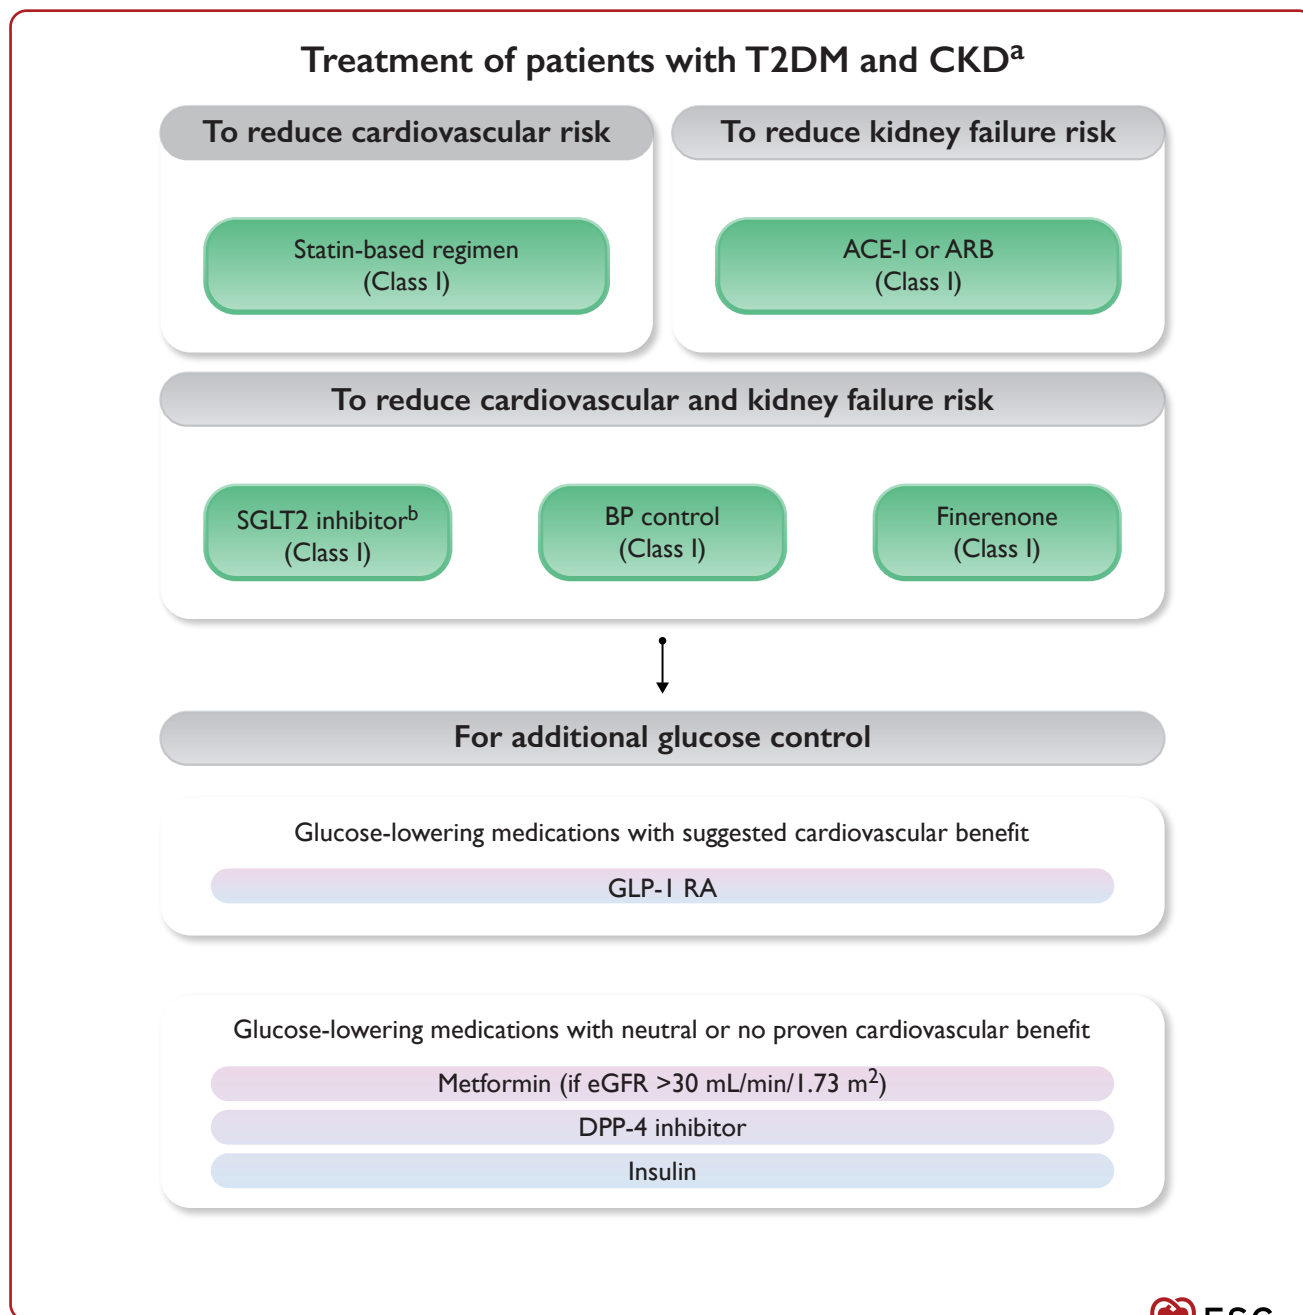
Treatment of patients with T2DM and CKD$^a$

To reduce cardiovascular risk

Statin-based regimen (Class I)

To reduce kidney failure risk

ACE-I or ARB (Class I)

To reduce cardiovascular and kidney failure risk

SGLT2 inhibitor$^b$ (Class I)

BP control (Class I)

Finerenone (Class I)

For additional glucose control

Glucose-lowering medications with suggested cardiovascular benefit

GLP-1 RA

Glucose-lowering medications with neutral or no proven cardiovascular benefit

Metformin (if eGFR >30 mL/min/1.73 m$^2$)

DPP-4 inhibitor

Insulin

ESC